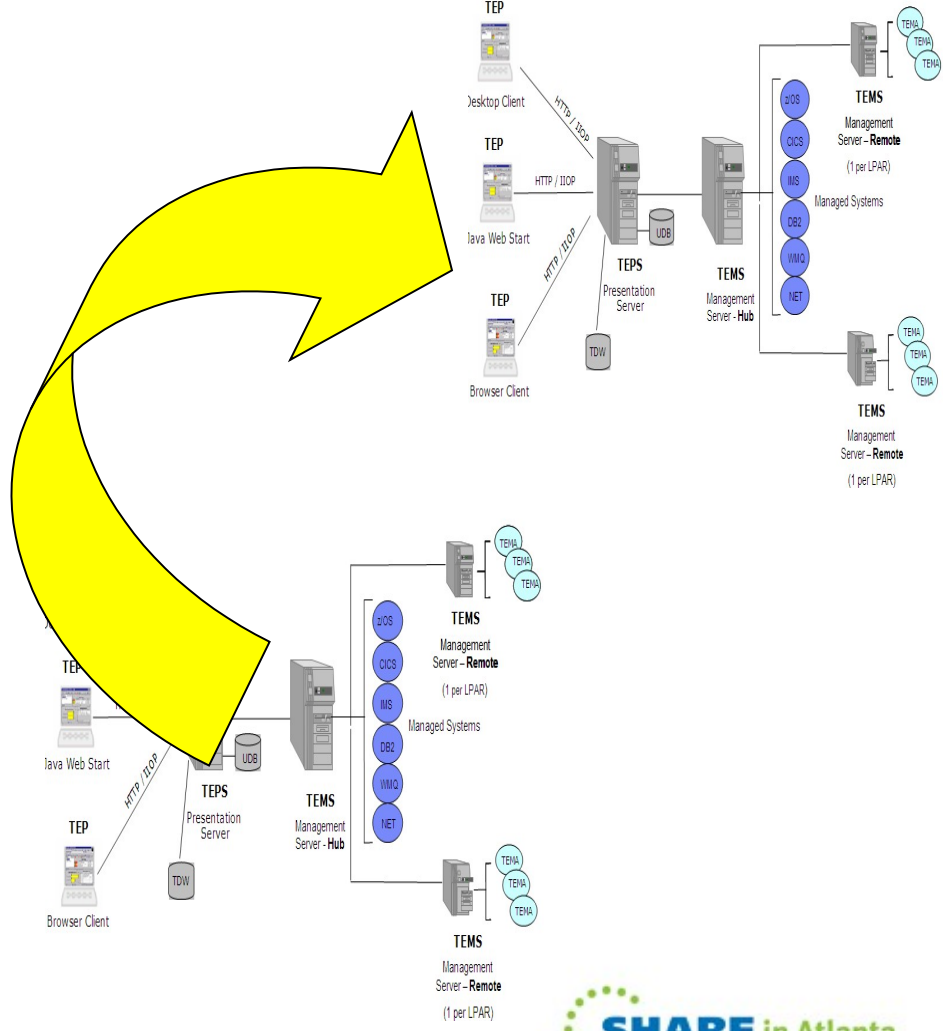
TEP

Desktop Client

HTTP / IIOP

TEP

HTTP / IIOP

Java Web Start

HTTP / IIOP

TEP

Browser Client

UDB

TEPS

Presentation Server

TDW

TEMS

Management Server - Hub

z/OS

CICS

IMS

DB2

WMQ

NET

Managed Systems

TEMA

TEMA

TEMA

TEMS

Management Server – Remote

(1 per LPAR)

TEMA

TEMA

TEMA

TEMS

Management Server – Remote

(1 per LPAR)

TEP

Java Web Start

HTTP / IIOP

TEP

Browser Client

UDB

TEPS

Presentation Server

TDW

TEMS

Management Server - Hub

z/OS

CICS

IMS

DB2

WMQ

NET

Managed Systems

TEMA

TEMA

TEMA

TEMS

Management Server – Remote

(1 per LPAR)

TEMA

TEMA

TEMA

TEMS

Management Server – Remote

(1 per LPAR)

SHARE in Atlanta